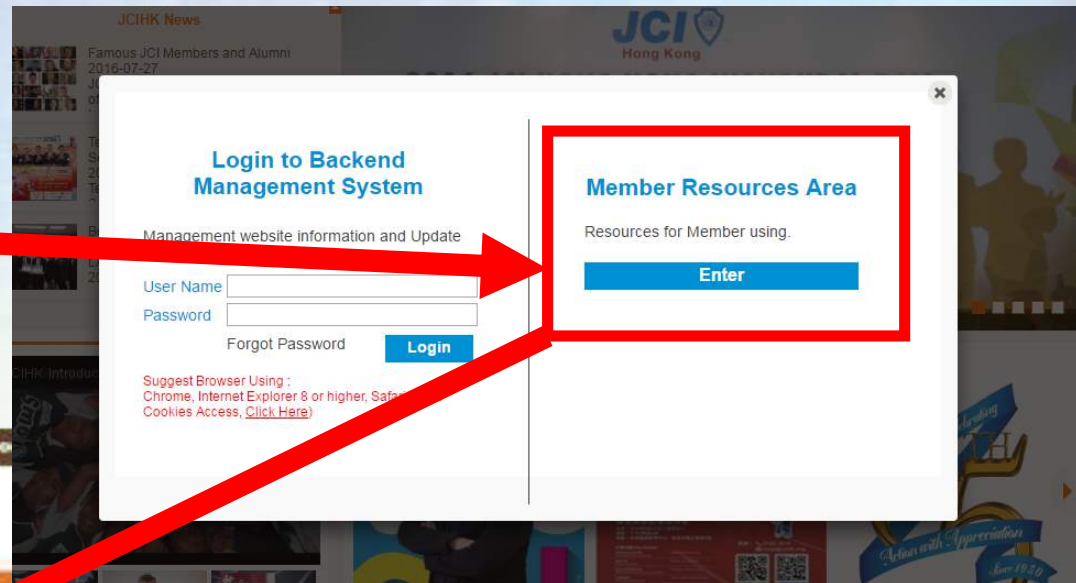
JCIHK News

Famous JCI Members and Alumni
2016-07-27
JC
of

Te
S
20
Te

B
L
2

JCI
Hong Kong

×

Login to Backend Management System

Management website information and Update

User Name
Password
Forgot Password
Login

Suggest Browser Using :
Chrome, Internet Explorer 8 or higher, Safa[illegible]
Cookies Access, Click Here)

Member Resources Area

Resources for Member using.

Enter

CIHK Introduc

Action with Appreciation
Since 1950